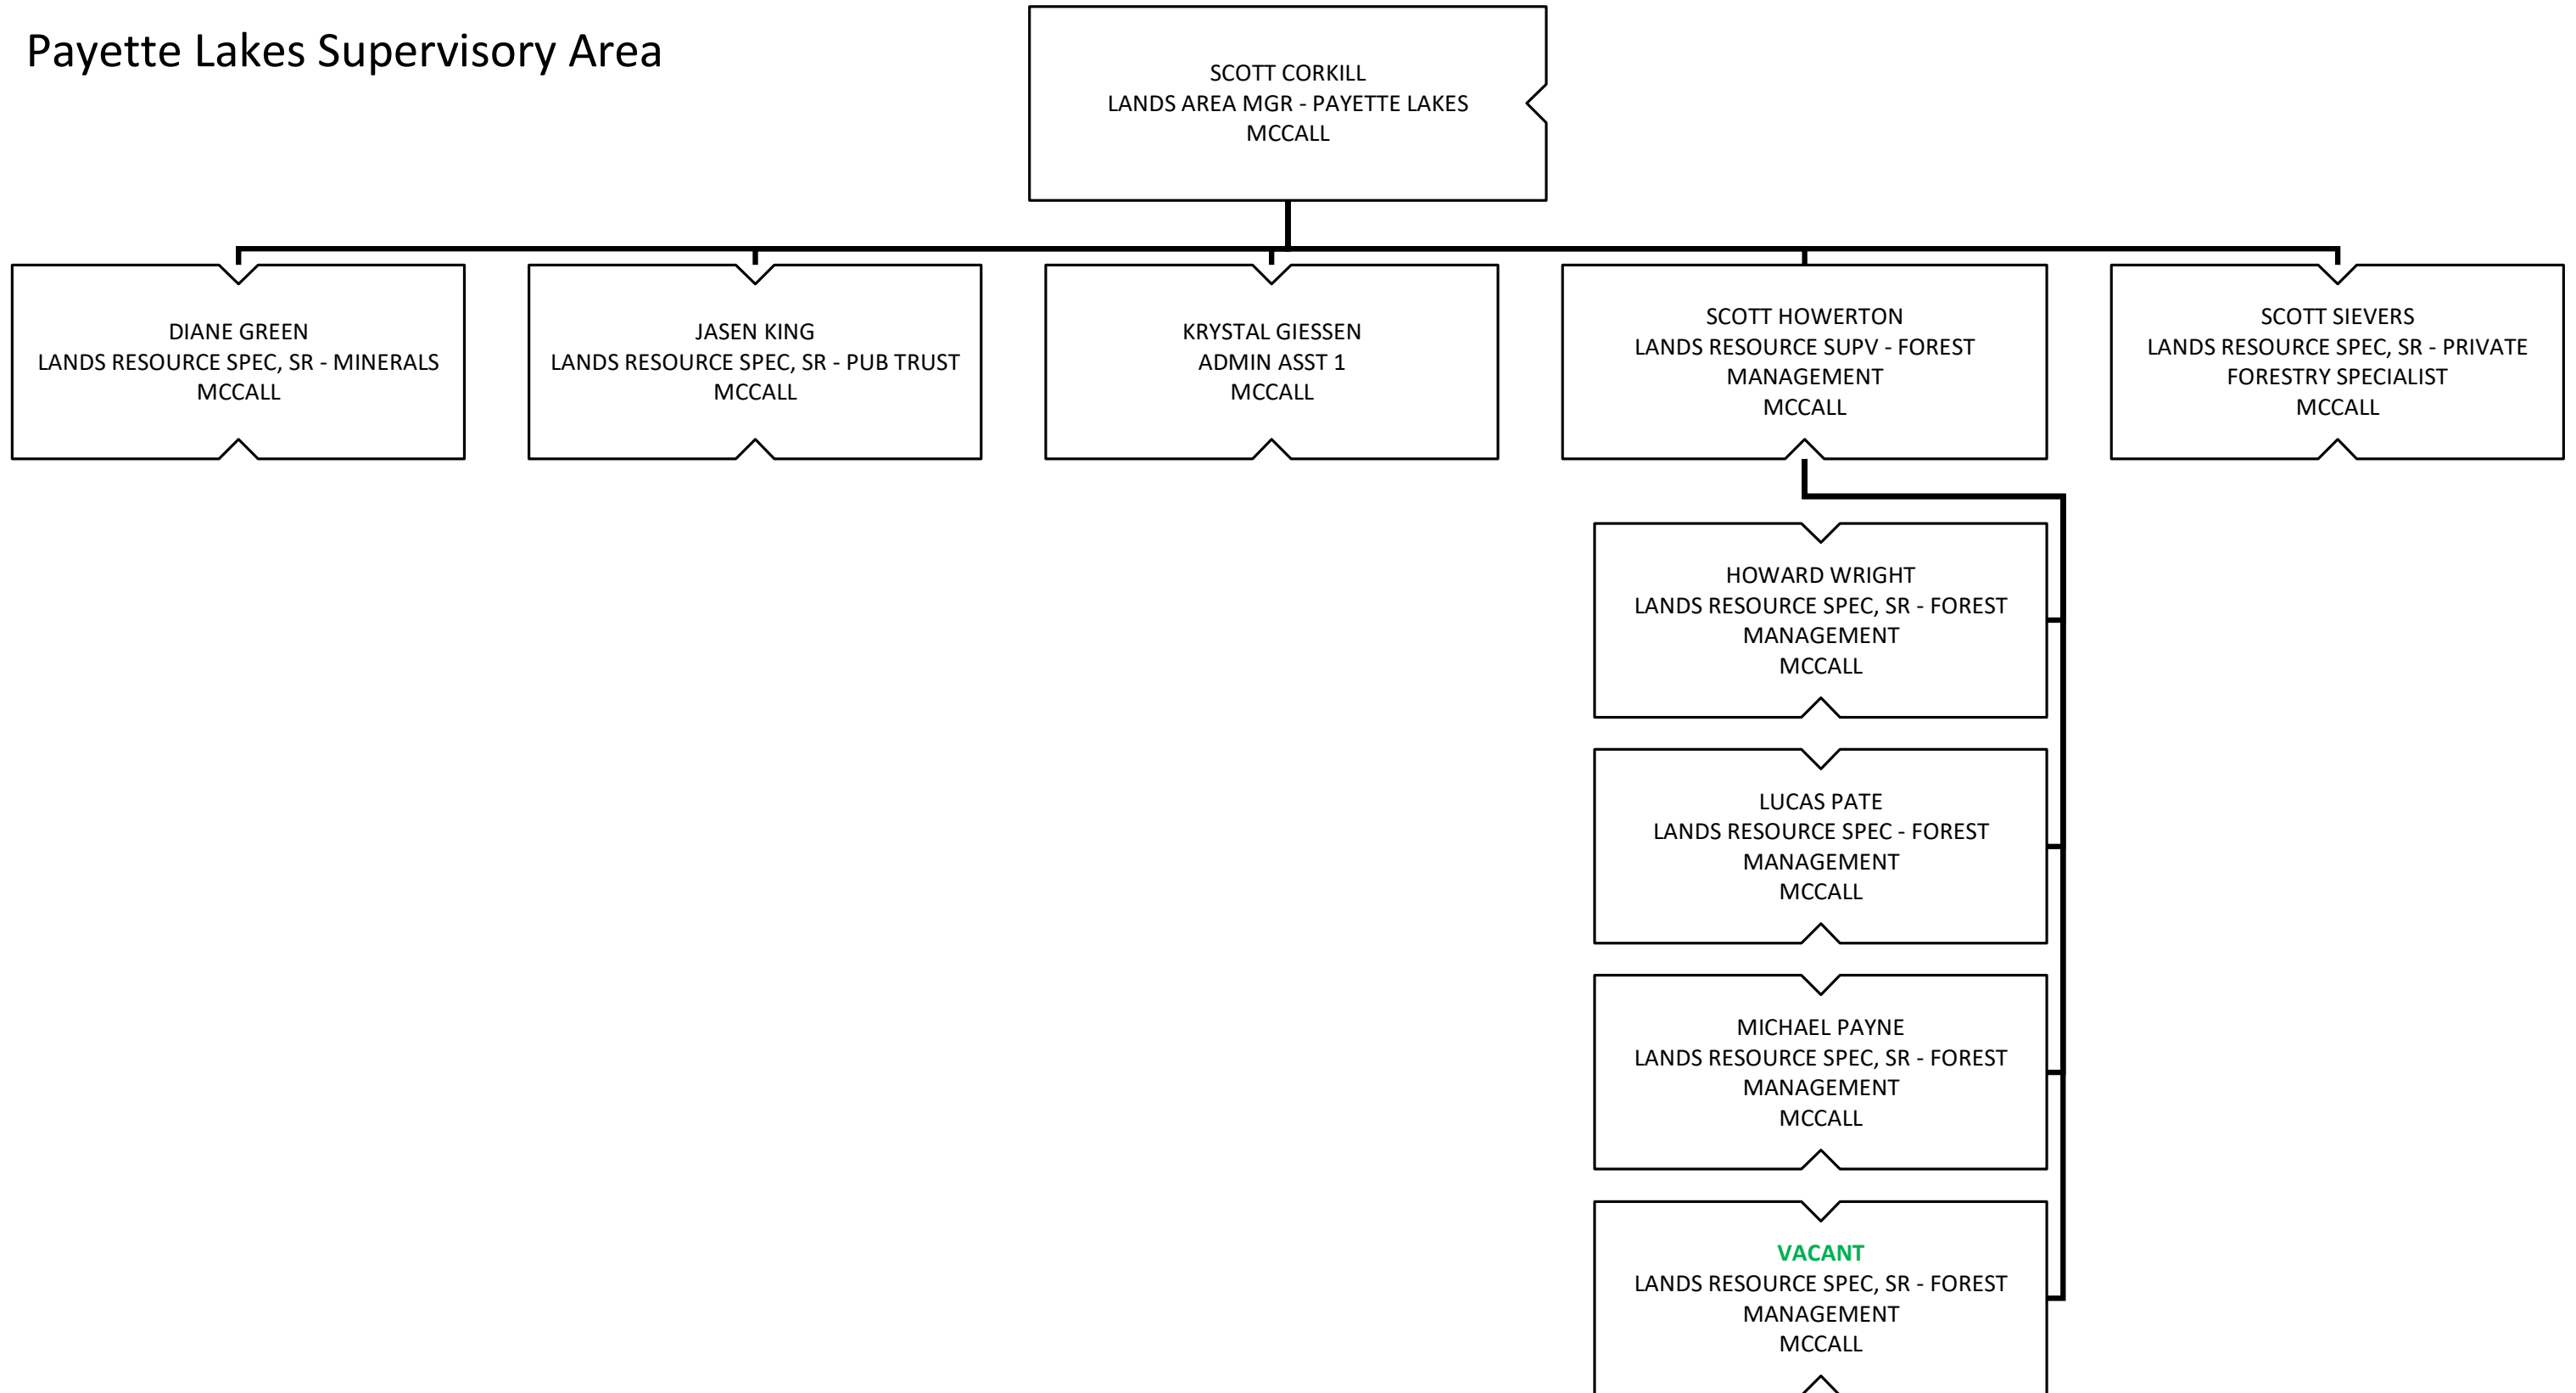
Payette Lakes Supervisory Area

SCOTT CORKILL
LANDS AREA MGR - PAYETTE LAKES
MCCALL

DIANE GREEN
LANDS RESOURCE SPEC, SR - MINERALS
MCCALL

JASEN KING
LANDS RESOURCE SPEC, SR - PUB TRUST
MCCALL

KRYSTAL GIESSEN
ADMIN ASST 1
MCCALL

SCOTT HOWERTON
LANDS RESOURCE SUPV - FOREST MANAGEMENT
MCCALL

SCOTT SIEVERS
LANDS RESOURCE SPEC, SR - PRIVATE FORESTRY SPECIALIST
MCCALL

HOWARD WRIGHT
LANDS RESOURCE SPEC, SR - FOREST MANAGEMENT
MCCALL

LUCAS PATE
LANDS RESOURCE SPEC - FOREST MANAGEMENT
MCCALL

MICHAEL PAYNE
LANDS RESOURCE SPEC, SR - FOREST MANAGEMENT
MCCALL

VACANT
LANDS RESOURCE SPEC, SR - FOREST MANAGEMENT
MCCALL